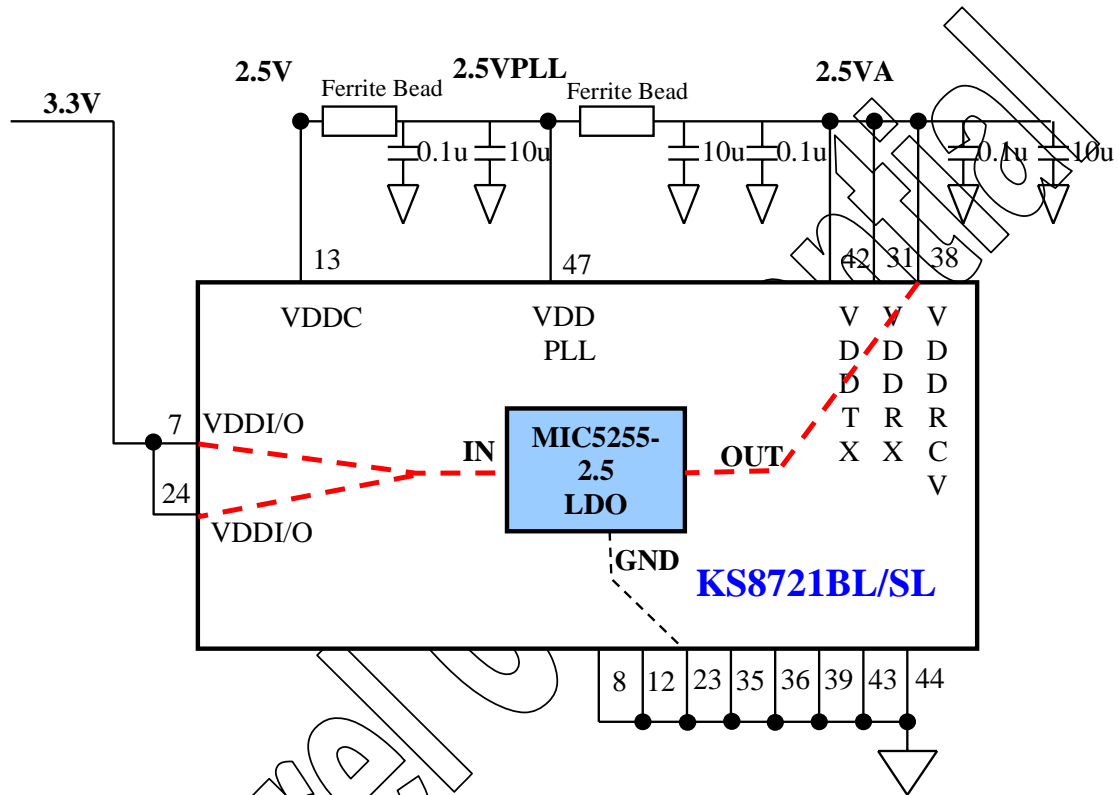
3.3V

2.5V

Ferrite Bead

2.5VPLL

Ferrite Bead

2.5VA

0.1u 10u 10u 0.1u 0.1u 10u

13 47 42 31 38

VDDC

VDD PLL

V D D T X

V D D R X

V D D R C V

7 VDDI/O

24 VDDI/O

IN

MIC5255-2.5 LDO

OUT

GND

KS8721BL/SL

8 12 23 35 36 39 43 44